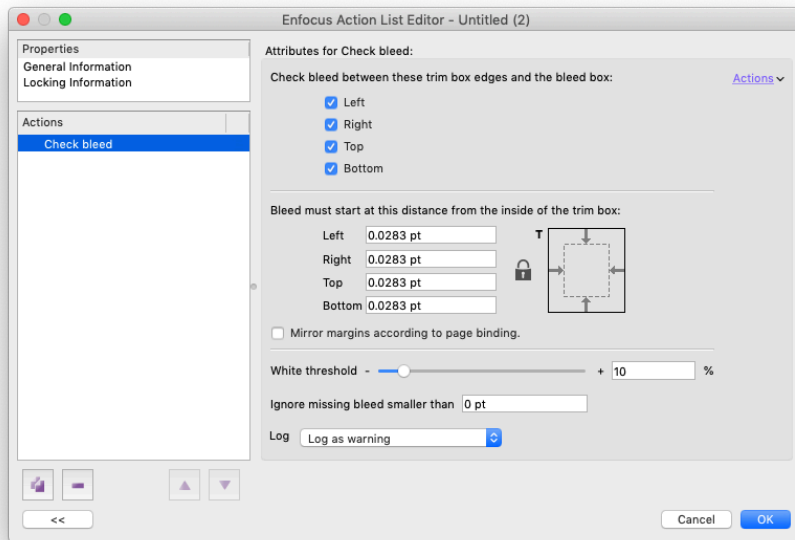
Enfocus Action List Editor - Untitled (2)

Properties
General Information
Locking Information

Actions
Check bleed

Attributes for Check bleed:

Check bleed between these trim box edges and the bleed box:

Actions

Left
Right
Top
Bottom

Bleed must start at this distance from the inside of the trim box:

Left 0.0283 pt
Right 0.0283 pt
Top 0.0283 pt
Bottom 0.0283 pt

T

Mirror margins according to page binding.

White threshold - + 10 %

Ignore missing bleed smaller than 0 pt

Log Log as warning

<<

Cancel OK